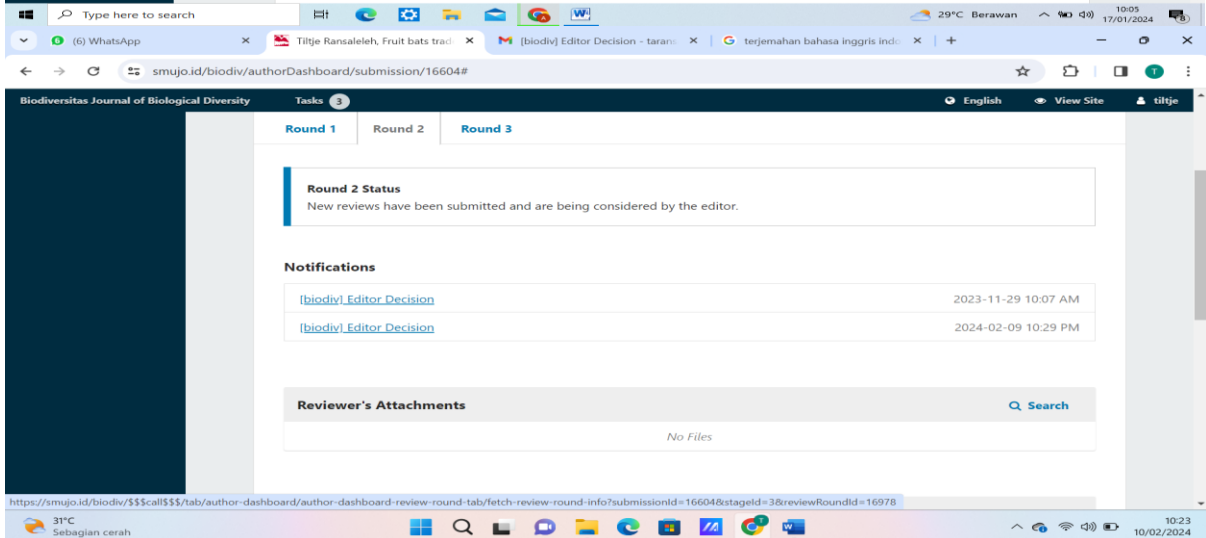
Type here to search

29°C Berawan 10:05 17/01/2024

(6) WhatsApp ×
Tiltje Ransaleleh, Fruit bats trad ×
[biodiv] Editor Decision - taran ×
terjemahan bahasa inggris indo ×
+

smujo.id/biodiv/authorDashboard/submission/16604#

Biodiversitas Journal of Biological Diversity Tasks 3 English View Site tiltje

Round 1 Round 2 Round 3

Round 2 Status
New reviews have been submitted and are being considered by the editor.

Notifications

| | |
|---|---|
| [biodiv] Editor Decision | 2023-11-29 10:07 AM |
| [biodiv] Editor Decision | 2024-02-09 10:29 PM |

Reviewer's Attachments Search

No Files

https://smujo.id/biodiv/$$$call$$$/tab/author-dashboard/author-dashboard-review-round-tab/fetch-review-round-info?submissionId=16604&stageId=3&reviewRoundId=16978

31°C Sebagian cerah

10:23 10/02/2024